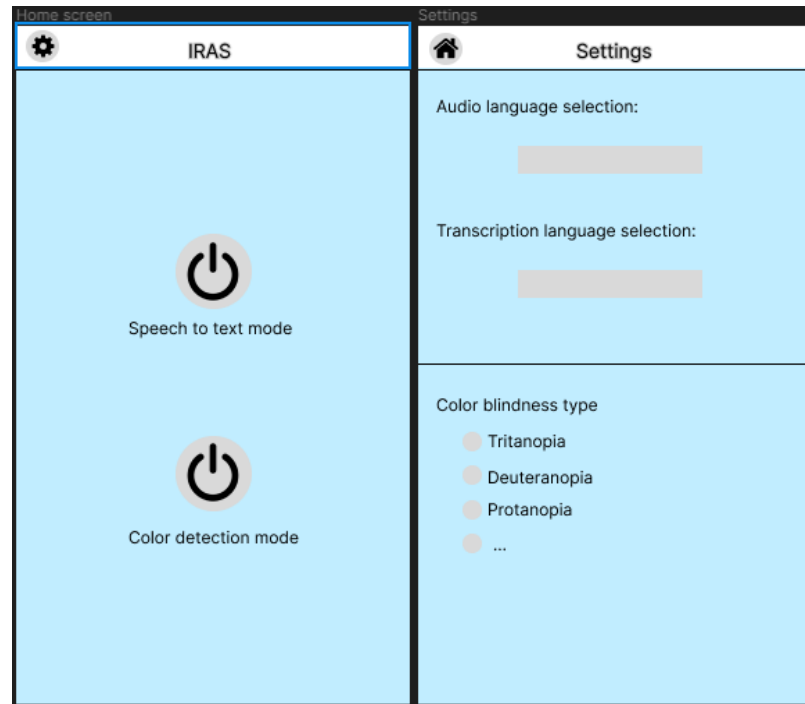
Home screen

IRAS

Speech to text mode

Color detection mode

Settings

Settings

Audio language selection:

Transcription language selection:

Color blindness type

Tritanopia

Deuteranopia

Protanopia

...